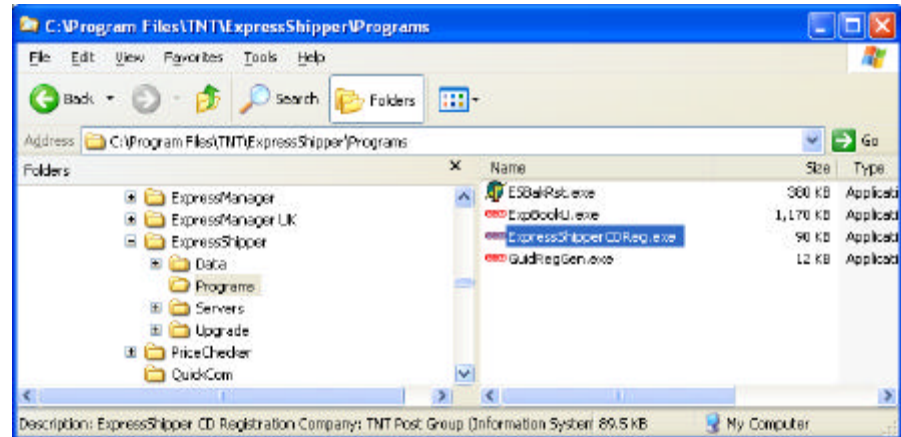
C:\Program Files\TNT\ExpressShipper\Programs

File Edit View Favorites Tools Help

Back Search Folders

Address C:\Program Files\TNT\ExpressShipper\Programs Go

Folders ×

ExpressManager
ExpressManager UK
ExpressShipper
Data
Programs
Servers
Upgrade
PriceChecker
QuickCom

| Name | Size | Type |
|---|---|---|
| ESBakRst.exe | 380 KB | Applicati |
| ExpBookU.exe | 1,170 KB | Applicati |
| ExpressShipperCDReg.exe | 90 KB | Applicati |
| GuidRegGen.exe | 12 KB | Applicati |

Description: ExpressShipper CD Registration Company: TNT Post Group (Information Systen 89.5 KB My Computer